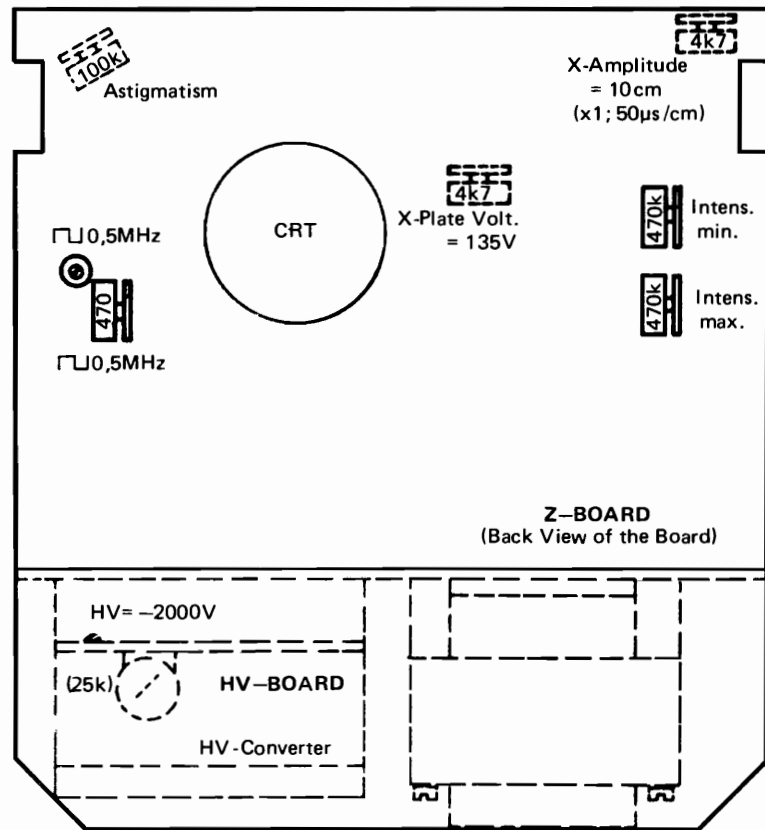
100k
Astigmatism

4k7
X-Amplitude
= 10cm
(x1; 50µs/cm)

CRT

4k7
X-Plate Volt.
= 135V

470k
Intens.
min.

470k
Intens.
max.

0,5MHz

470

0,5MHz

Z–BOARD
(Back View of the Board)

HV= –2000V

(25k)

HV–BOARD

HV-Converter